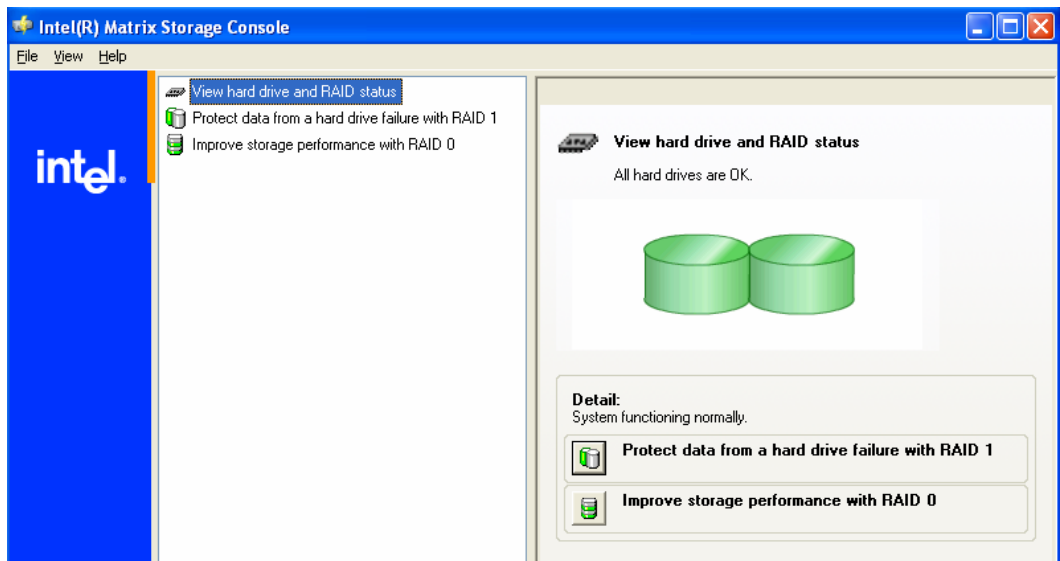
Intel(R) Matrix Storage Console

File View Help

intel.

View hard drive and RAID status
Protect data from a hard drive failure with RAID 1
Improve storage performance with RAID 0

View hard drive and RAID status
All hard drives are OK.

Detail:
System functioning normally.

Protect data from a hard drive failure with RAID 1

Improve storage performance with RAID 0